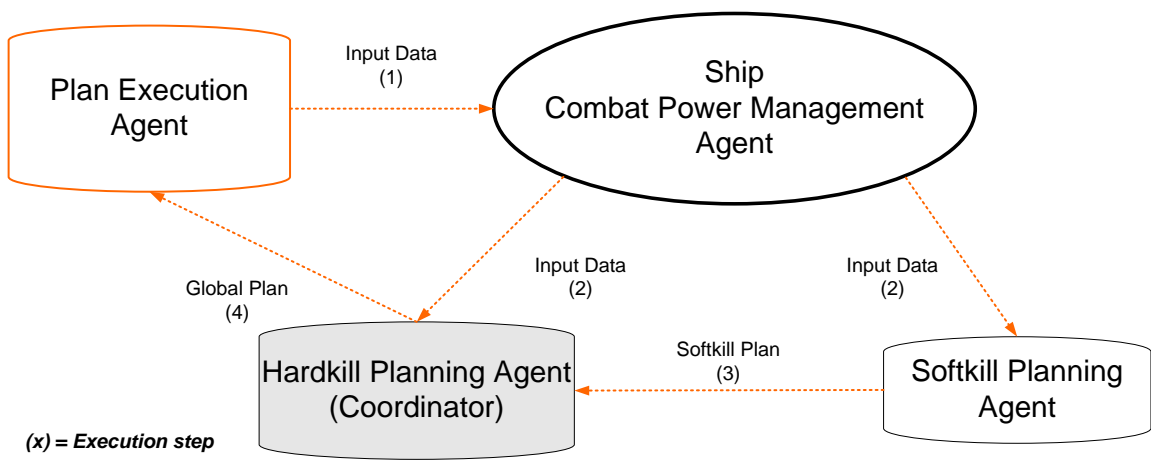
Plan Execution Agent

Input Data
(1)

Ship
Combat Power Management Agent

Global Plan
(4)

Input Data
(2)

Input Data
(2)

Hardkill Planning Agent
(Coordinator)

Softkill Plan
(3)

Softkill Planning Agent

(x) = Execution step